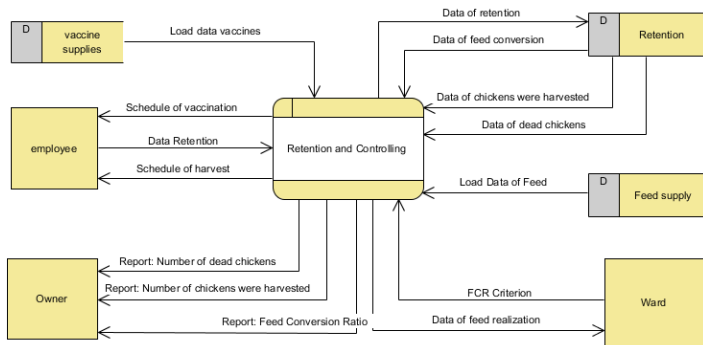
D vaccine supplies

Load data vaccines

Data of retention

D Retention

Data of feed conversion

Schedule of vaccination

Data of chickens were harvested

employee

Data Retention

Retention and Controlling

Data of dead chickens

Schedule of harvest

Load Data of Feed

D Feed supply

Report: Number of dead chickens

Owner

Report: Number of chickens were harvested

FCR Criterion

Ward

Report: Feed Conversion Ratio

Data of feed realization